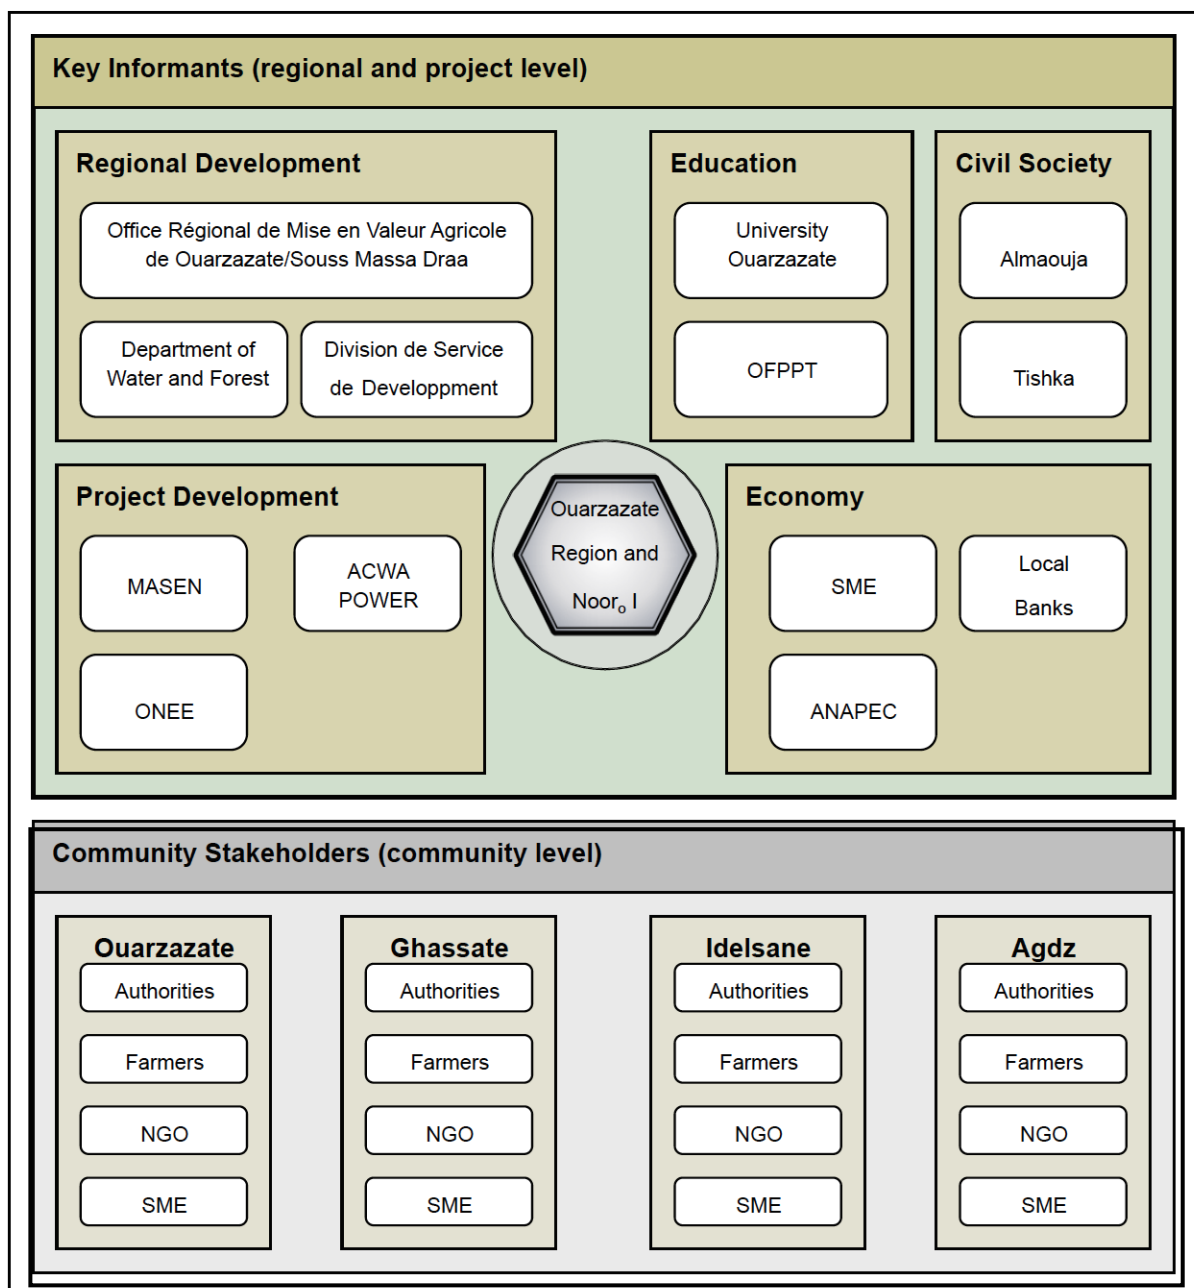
Key Informants (regional and project level)

Regional Development

Office Régional de Mise en Valeur Agricole de Ouarzazate/Souss Massa Draa

Department of Water and Forest

Division de Service de Developpment

Education

University Ouarzazate

OFPPT

Civil Society

Almaouja

Tishka

Project Development

MASEN

ACWA POWER

ONEE

Ouarzazate Region and Noor$_o$ I

Economy

SME

Local Banks

ANAPEC

Community Stakeholders (community level)

Ouarzazate
Authorities
Farmers
NGO
SME

Ghassate
Authorities
Farmers
NGO
SME

Idelsane
Authorities
Farmers
NGO
SME

Agdz
Authorities
Farmers
NGO
SME